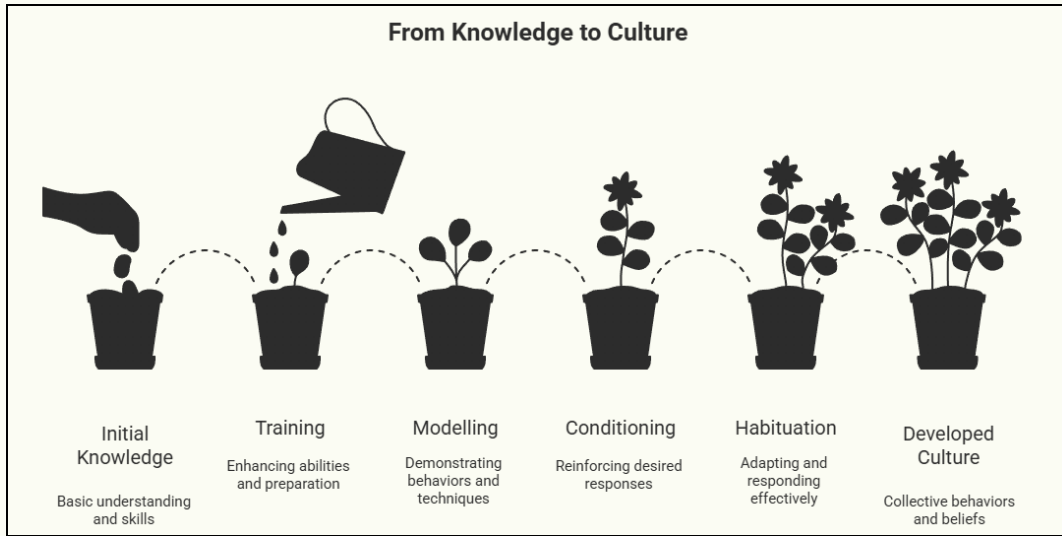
From Knowledge to Culture

Initial Knowledge

Basic understanding and skills

Training

Enhancing abilities and preparation

Modelling

Demonstrating behaviors and techniques

Conditioning

Reinforcing desired responses

Habituation

Adapting and responding effectively

Developed Culture

Collective behaviors and beliefs